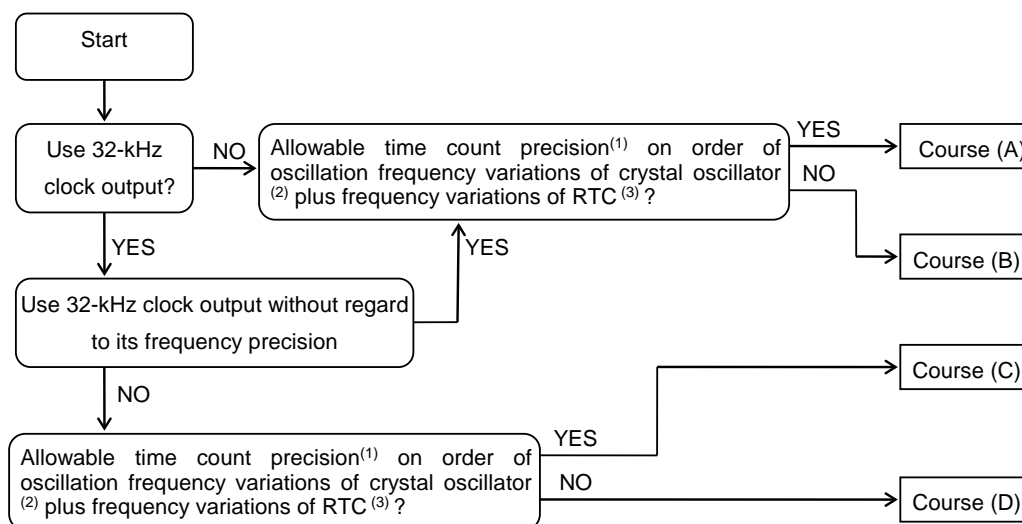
Start

Use 32-kHz clock output?

NO

Allowable time count precision$^{(1)}$ on order of oscillation frequency variations of crystal oscillator $^{(2)}$ plus frequency variations of RTC $^{(3)}$ ?

YES

Course (A)

NO

Course (B)

YES

YES

Use 32-kHz clock output without regard to its frequency precision

NO

Course (C)

YES

Allowable time count precision$^{(1)}$ on order of oscillation frequency variations of crystal oscillator $^{(2)}$ plus frequency variations of RTC $^{(3)}$ ?

NO

Course (D)